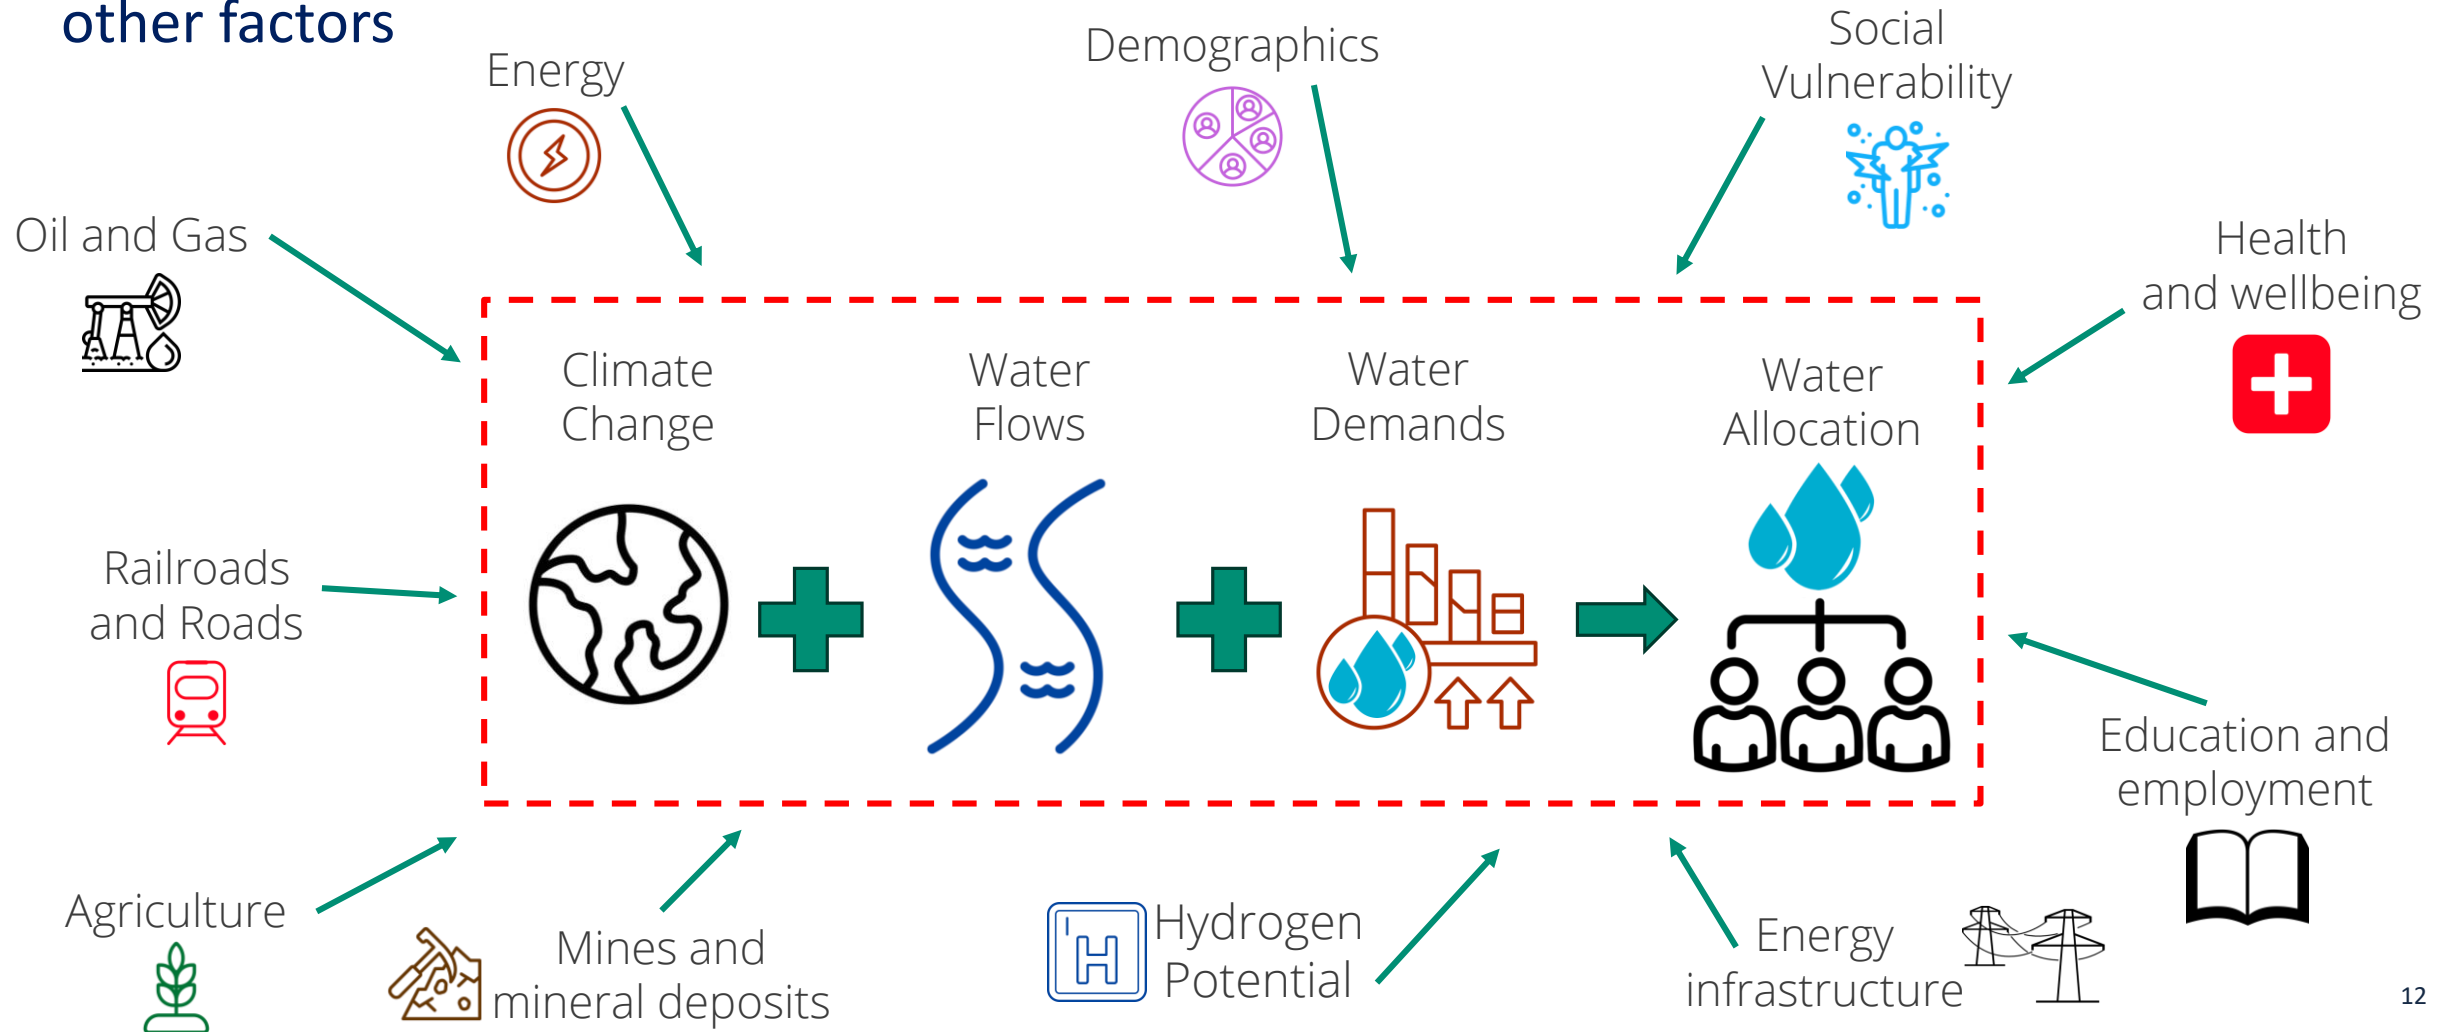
other factors

Energy

Demographics

Social Vulnerability

Oil and Gas

Health and wellbeing

Climate Change

Water Flows

Water Demands

Water Allocation

Railroads and Roads

Education and employment

Agriculture

Mines and mineral deposits

H

Hydrogen Potential

Energy infrastructure

12